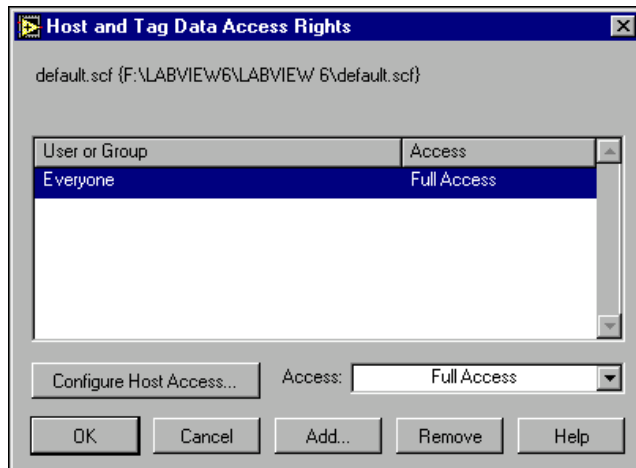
Host and Tag Data Access Rights

default.scf {F:\LABVIEW6\LABVIEW 6\default.scf}

| User or Group | Access |
|---|---|
| Everyone | Full Access |

Configure Host Access...

Access: Full Access

OK Cancel Add... Remove Help